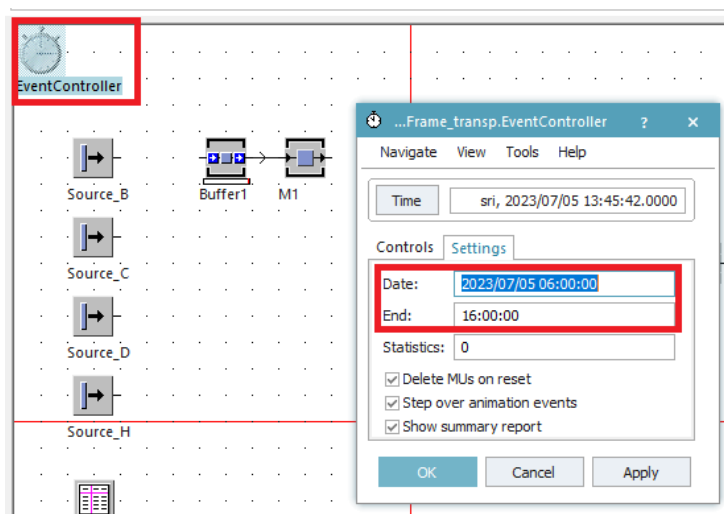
EventController

Source_B

Buffer1

M1

Source_C

Source_D

Source_H

...Frame_transp.EventController ? ×

Navigate View Tools Help

Time sri, 2023/07/05 13:45:42.0000

Controls Settings

Date: 2023/07/05 06:00:00

End: 16:00:00

Statistics: 0

Delete MUs on reset

Step over animation events

Show summary report

OK Cancel Apply